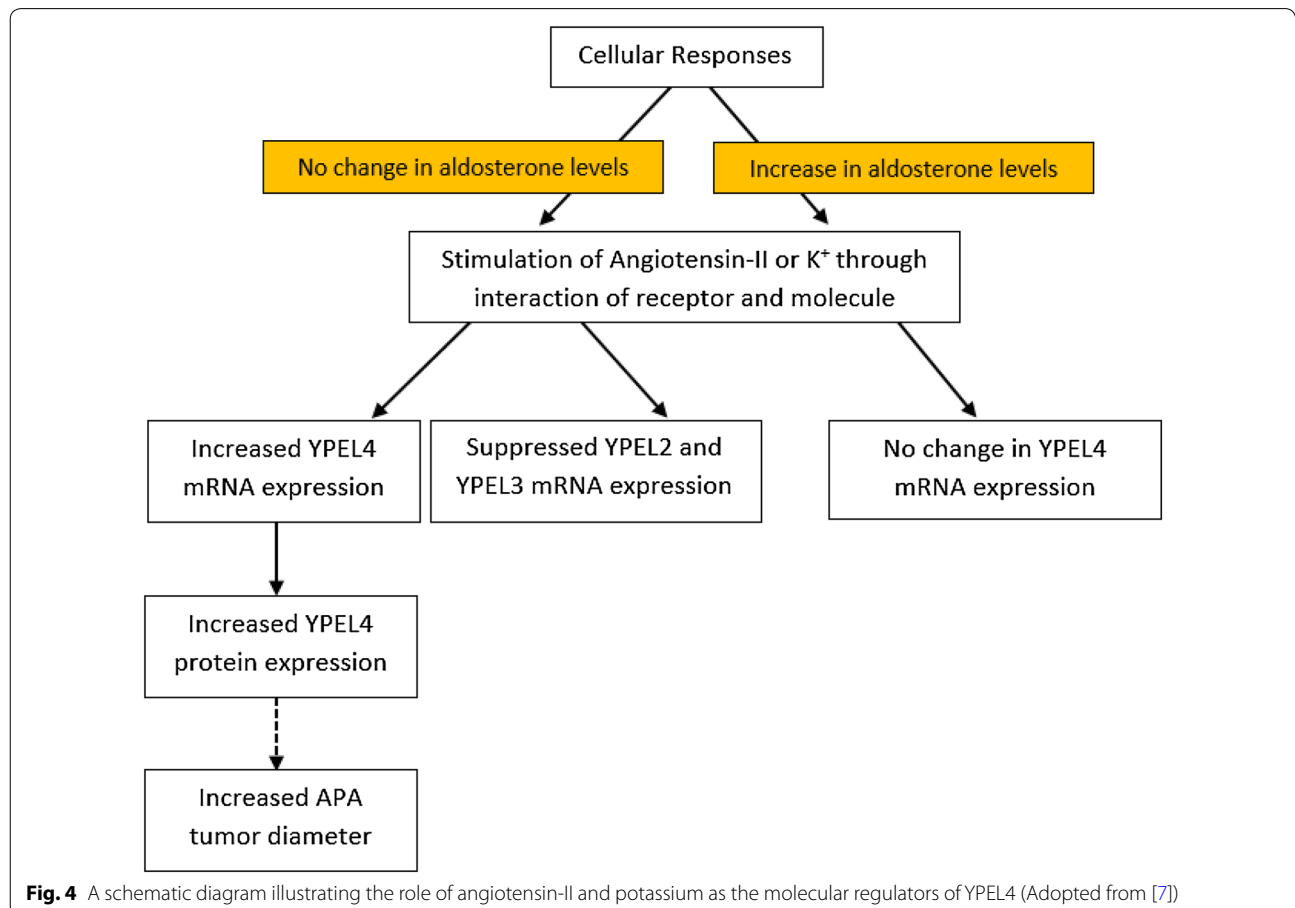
Cellular Responses

No change in aldosterone levels

Increase in aldosterone levels

Stimulation of Angiotensin-II or $K^+$ through interaction of receptor and molecule

Increased YPEL4 mRNA expression

Suppressed YPEL2 and YPEL3 mRNA expression

No change in YPEL4 mRNA expression

Increased YPEL4 protein expression

Increased APA tumor diameter

**Fig. 4** A schematic diagram illustrating the role of angiotensin-II and potassium as the molecular regulators of YPEL4 (Adopted from [7])